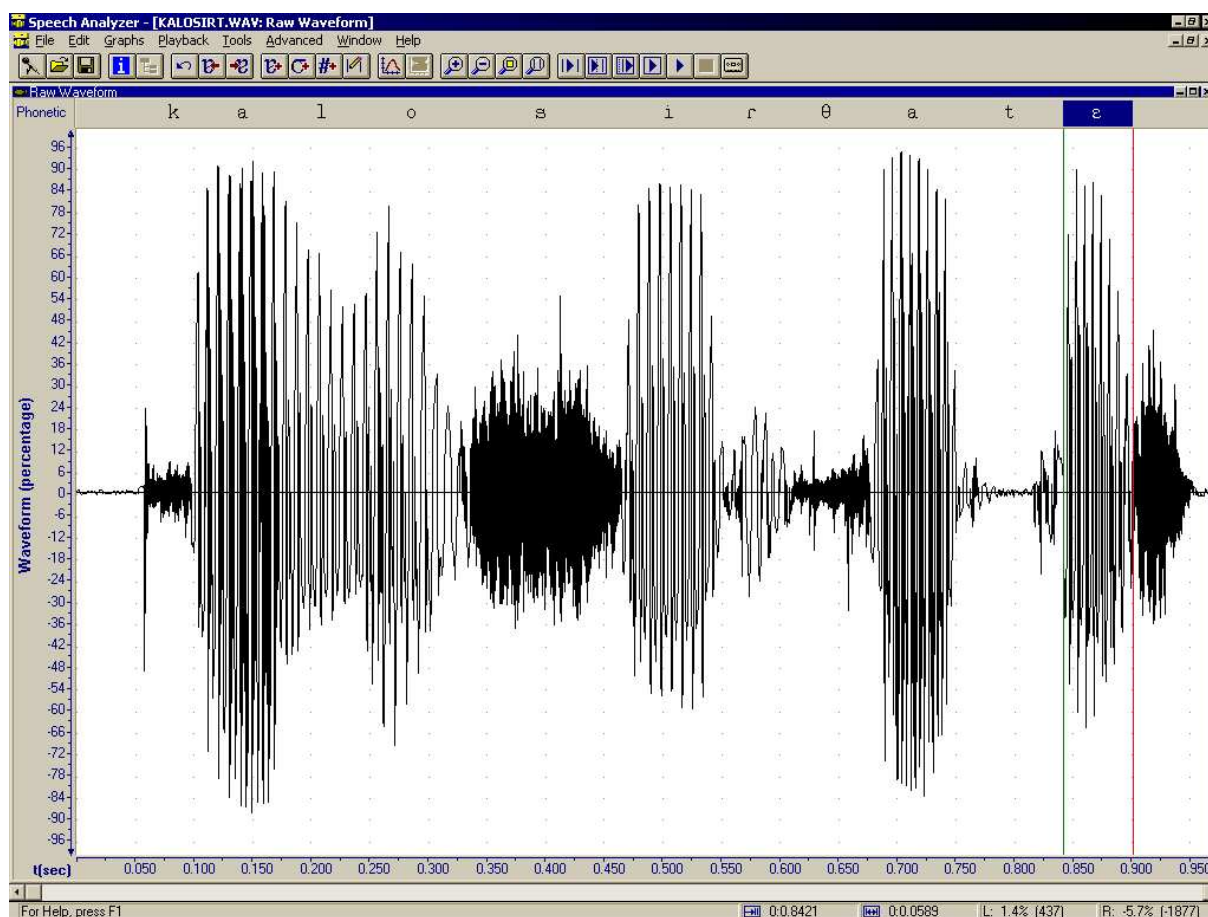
Speech Analyzer - [KALOSIRT.WAV: Raw Waveform]
File Edit Graphs Playback Tools Advanced Window Help
Raw Waveform
Phonetic k a l o s i r θ a t ɛ
96
90
84
78
72
66
60
54
48
42
36
30
24
18
12
6
0
-6
-12
-18
-24
-30
-36
-42
-48
-54
-60
-66
-72
-78
-84
-90
-96
Waveform (percentage)
t(sec) 0.050 0.100 0.150 0.200 0.250 0.300 0.350 0.400 0.450 0.500 0.550 0.600 0.650 0.700 0.750 0.800 0.850 0.900 0.950
For Help, press F1
0:0.8421
0:0.0589
L: 1.4% (437)
R: -5.7% (-1877)